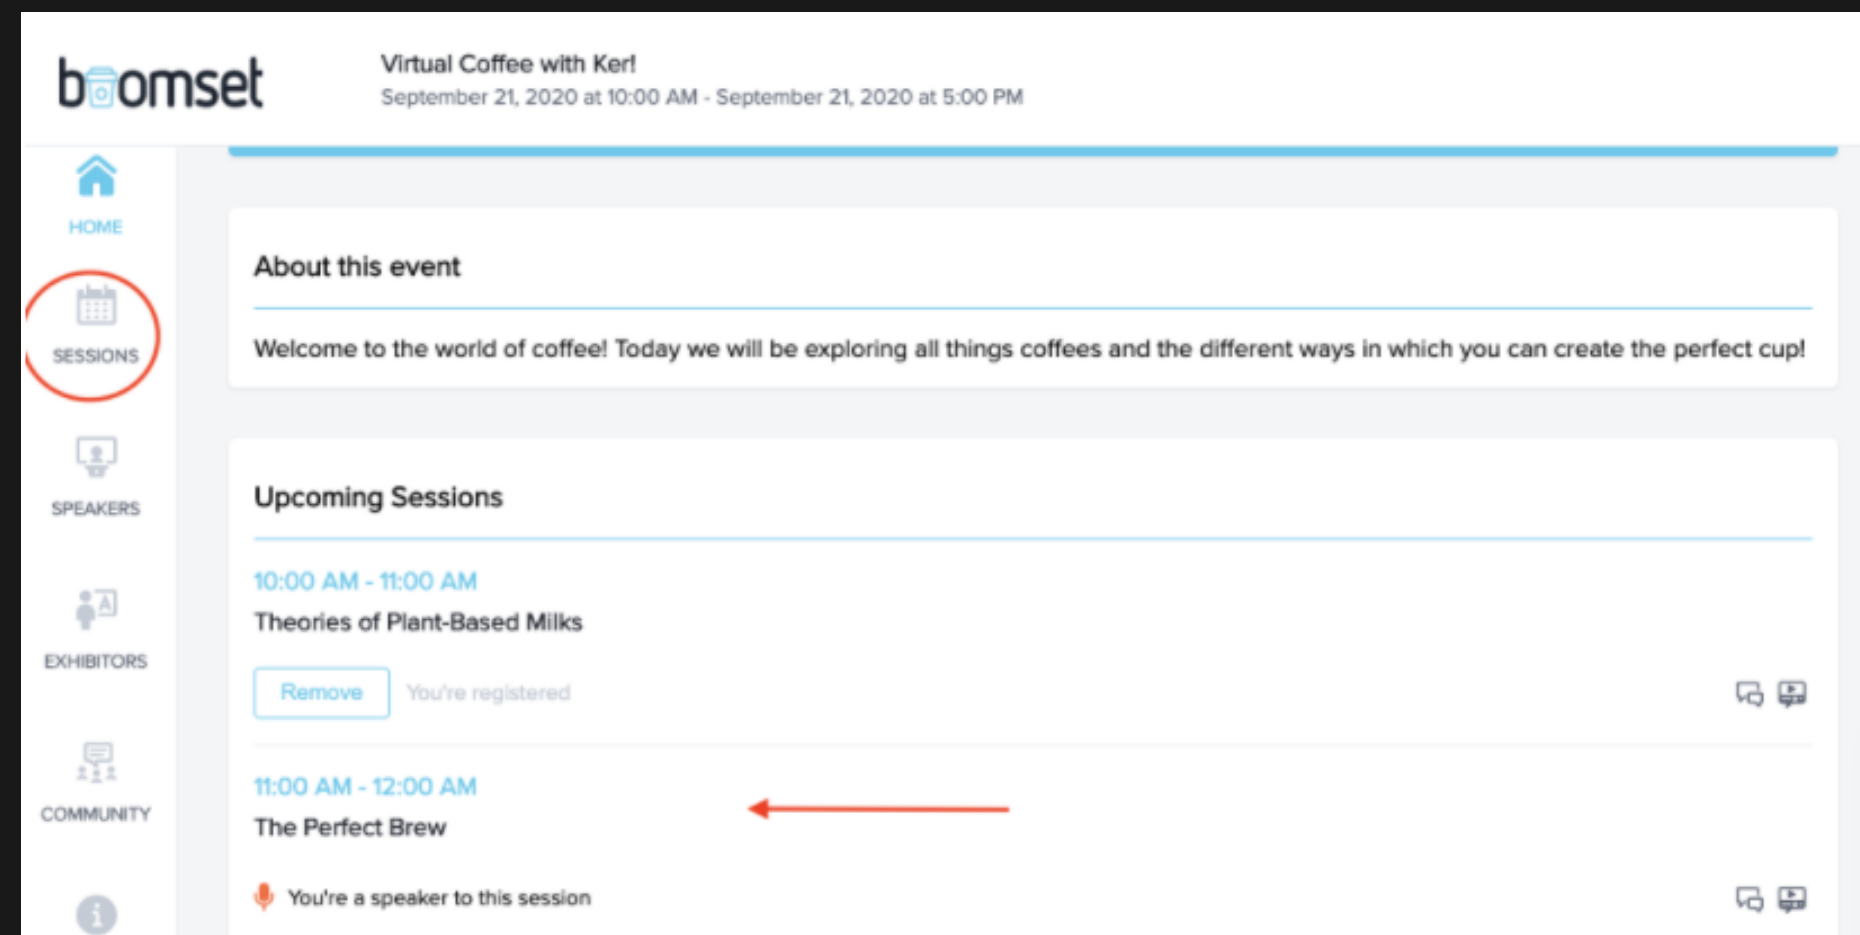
boomset

Virtual Coffee with Keri
September 21, 2020 at 10:00 AM - September 21, 2020 at 5:00 PM

HOME

SESSIONS

SPEAKERS

EXHIBITORS

COMMUNITY

About this event

Welcome to the world of coffee! Today we will be exploring all things coffees and the different ways in which you can create the perfect cup!

Upcoming Sessions

10:00 AM - 11:00 AM
Theories of Plant-Based Milks

Remove You're registered

11:00 AM - 12:00 AM
The Perfect Brew

You're a speaker to this session